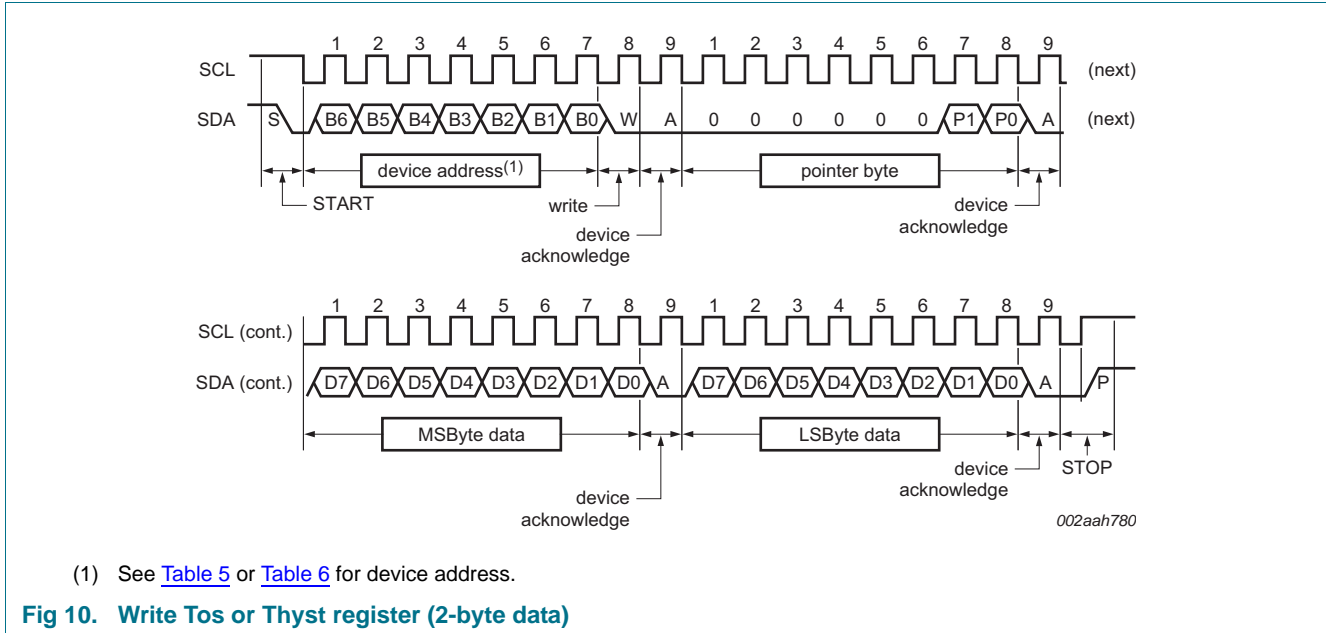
1 2 3 4 5 6 7 8 9 1 2 3 4 5 6 7 8 9

SCL (next)

SDA S B6 B5 B4 B3 B2 B1 B0 W A 0 0 0 0 0 0 P1 P0 A (next)

device address$^{(1)}$

pointer byte

START

write

device acknowledge

device acknowledge

1 2 3 4 5 6 7 8 9 1 2 3 4 5 6 7 8 9

SCL (cont.)

SDA (cont.) D7 D6 D5 D4 D3 D2 D1 D0 A D7 D6 D5 D4 D3 D2 D1 D0 A P

MSByte data

LSByte data

device acknowledge

STOP

device acknowledge

002aah780

(1) See Table 5 or Table 6 for device address.

Fig 10. Write Tos or Thyst register (2-byte data)